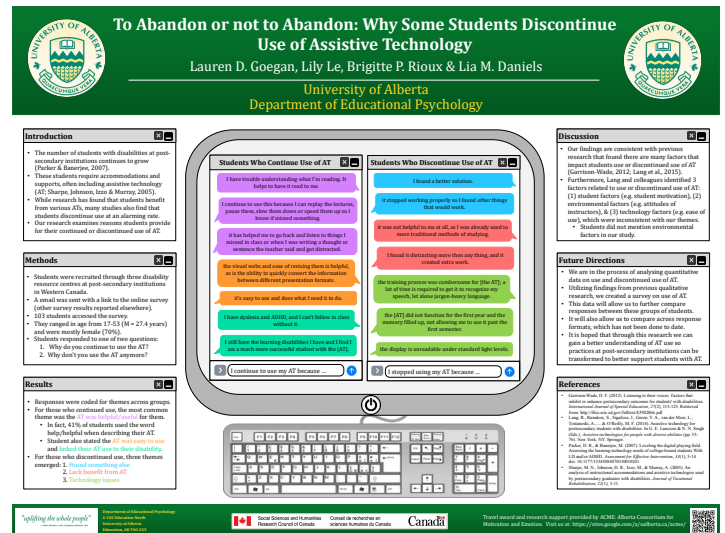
To Abandon or not to Abandon: Why Some Students Discontinue Use of Assistive Technology

Lauren D. Goegan, Lily Le, Brigitte P. Rioux & Lia M. Daniels

University of Alberta
Department of Educational Psychology

UNIVERSITY OF ALBERTA
QUAECUMQUE VERA

Introduction

• The number of students with disabilities at post-secondary institutions continues to grow (Parker & Banerjee, 2007).
• These students require accommodations and supports, often including assistive technology (AT; Sharpe, Johnson, Izzo & Murray, 2005).
• While research has found that students benefit from various ATs, many studies also find that students discontinue use at an alarming rate.
• Our research examines reasons students provide for their continued or discontinued use of AT.

Methods

• Students were recruited through three disability resource centres at post-secondary institutions in Western Canada.
• A email was sent with a link to the online survey (other survey results reported elsewhere).
• 103 students accessed the survey.
• They ranged in age from 17-53 (M = 27.4 years) and were mostly female (70%).
• Students responded to one of two questions:
1. Why do you continue to use the AT?
2. Why don't you use the AT anymore?

Results

• Responses were coded for themes across groups.
• For those who continued use, the most common theme was the AT was helpful/useful for them.
• In fact, 41% of students used the word help/helpful when describing their AT.
• Student also stated the AT was easy to use and linked their AT use to their disability.
• For those who discontinued use, three themes emerged: 1. Found something else
2. Lack benefit from AT
3. Technology issues

Students Who Continue Use of AT

I have trouble understanding what I'm reading. It helps to have it read to me.

I continue to use this because I can replay the lectures, pause them, slow them down or speed them up so I know if missed something.

it has helped me to go back and listen to things I missed in class or when I was writing a thought or sentence the teacher said and got distracted.

the visual write and ease of revising them is helpful, as is the ability to quickly convert the information between different presentation formats.

it's easy to use and does what I need it to do.

I have dyslexia and ADHD, and I can't follow in class without it.

I still have the learning disabilities I have and I find I am a much more successful student with the [AT].

I continue to use my AT because ...

Students Who Discontinue Use of AT

I found a better solution.

it stopped working properly so I found other things that would work.

it was not helpful to me at all, so I was already used to more traditional methods of studying.

I found it distracting more then anything, and it created extra work.

the training process was cumbersome for [the AT]; a lot of time is required to get it to recognize my speech, let alone jargon-heavy language.

the [AT] did not function for the first year and the memory filled up, not allowing me to use it past the first semester.

the display is unreadable under standard light levels.

I stopped using my AT because ...

Discussion

• Our findings are consistent with previous research that found there are many factors that impact students use or discontinued use of AT (Garrison-Wade, 2012; Lang et al., 2015).
• Furthermore, Lang and colleagues identified 3 factors related to use or discontinued use of AT: (1) student factors (e.g. student motivation), (2) environmental factors (e.g. attitudes of instructors), & (3) technology factors (e.g. ease of use), which were inconsistent with our themes.
• Students did not mention environmental factors in our study.

Future Directions

• We are in the process of analysing quantitative data on use and discontinued use of AT.
• Utilizing findings from previous qualitative research, we created a survey on use of AT.
• This data will allow us to further compare responses between these groups of students.
• It will also allow us to compare across response formats, which has not been done to date.
• It is hoped that through this research we can gain a better understanding of AT use so practices at post-secondary institutions can be transformed to better support students with AT.

References

• Garrison-Wade, D. F. (2012). Listening to their voices: Factors that inhibit or enhance postsecondary outcomes for students' with disabilities. International Journal of Special Education, 27(2), 113-125.
• Lang, R., Ramdoss, S., Sigafoos, J., Green, V. A., van der Meer, L., Tostanoski, A., ... & O'Reilly, M. F. (2014). Assistive technology for postsecondary students with disabilities. In G. E. Lancioni & N. N. Singh (Eds.), Assistive technologies for people with diverse abilities (pp. 53-76). New York, NY: Springer.
• Parker, D. R., & Banerjee, M. (2007). Leveling the digital playing field: Assessing the learning technology needs of college-bound students with LD and/or ADHD. Assessment for Effective Intervention, 33(1), 5-14.
• Sharpe, M. N., Johnson, D. R., Izzo, M., & Murray, A. (2005). An analysis of instructional accommodations and assistive technologies used by postsecondary graduates with disabilities. Journal of Vocational Rehabilitation, 22(1), 3-11.

"uplifting the whole people"

Department of Educational Psychology
6-102 Education North
University of Alberta
Edmonton, AB T6G 2G5

Social Sciences and Humanities Research Council of Canada
Conseil de recherches en sciences humaines du Canada
Canada

Travel award and research support provided by ACME: Alberta Consortium for Motivation and Emotion. Visit us at: https://sites.google.com/a/ualberta.ca/acme/